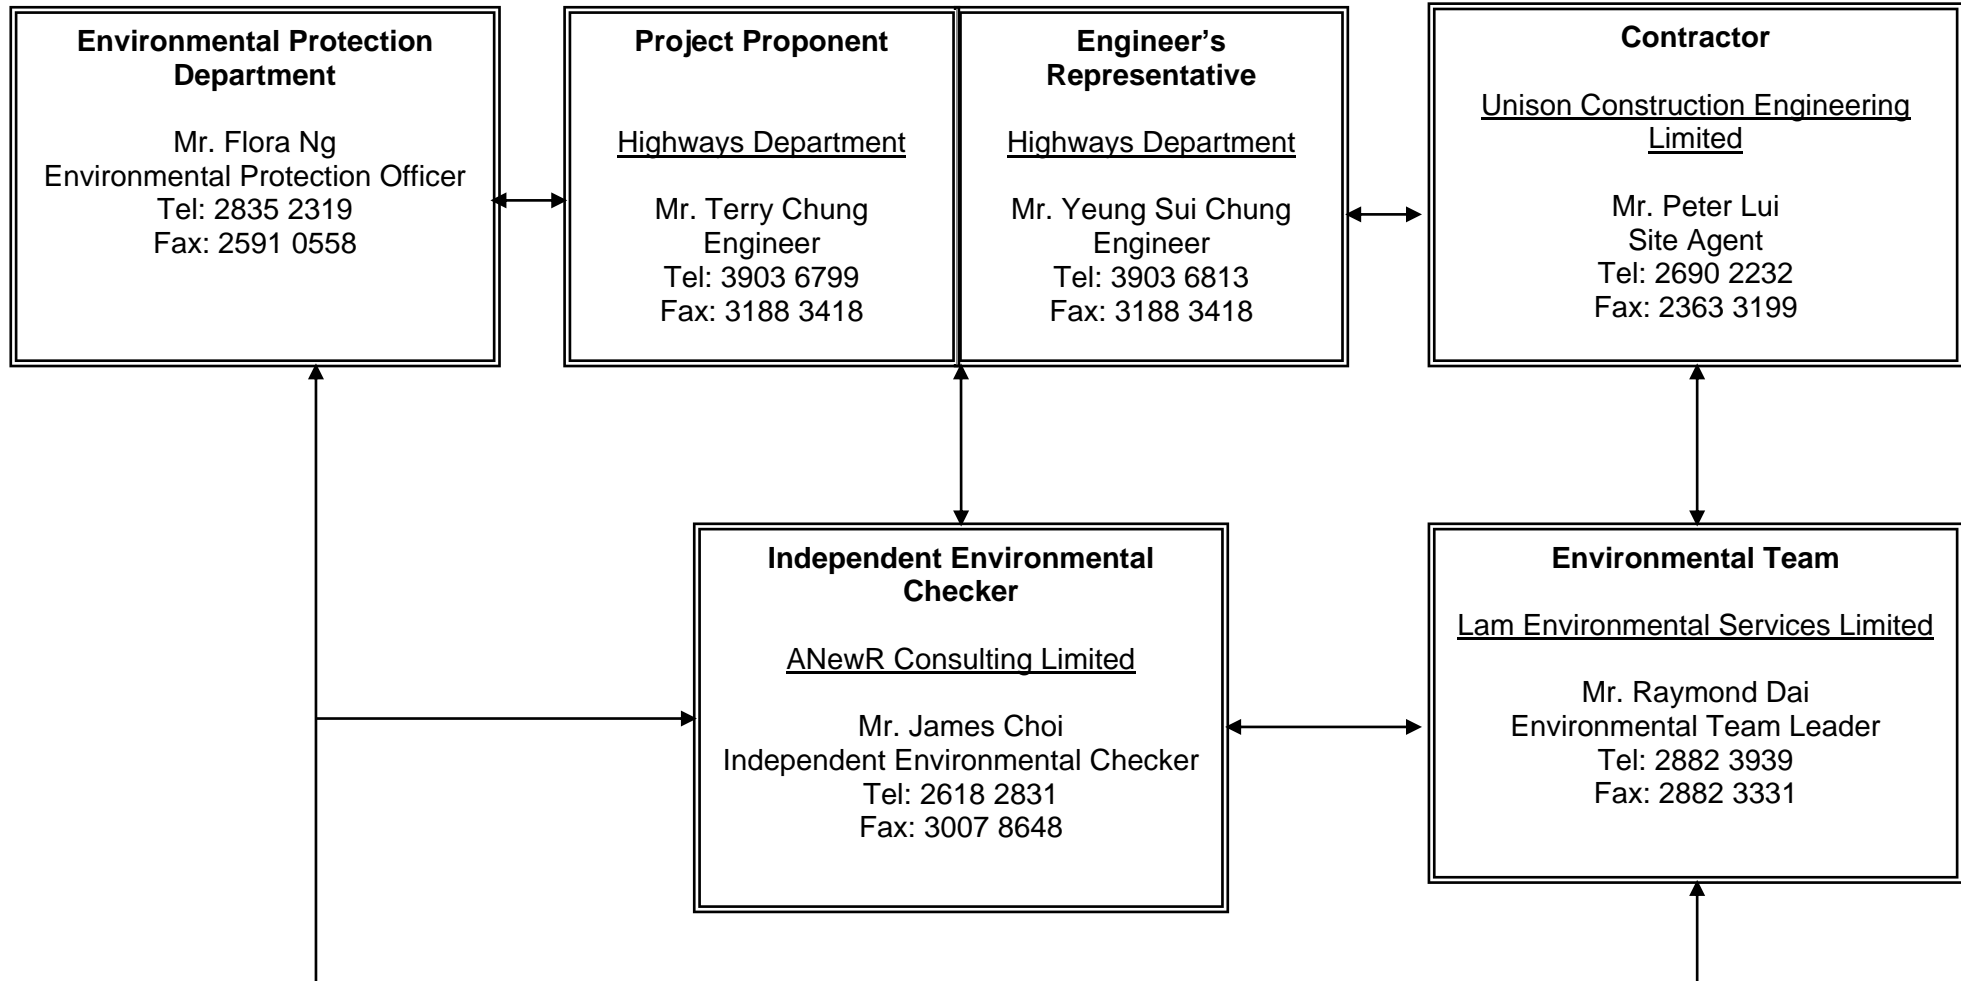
**Environmental Protection Department**

Mr. Flora Ng
Environmental Protection Officer
Tel: 2835 2319
Fax: 2591 0558

**Project Proponent**

Highways Department

Mr. Terry Chung
Engineer
Tel: 3903 6799
Fax: 3188 3418

**Engineer's Representative**

Highways Department

Mr. Yeung Sui Chung
Engineer
Tel: 3903 6813
Fax: 3188 3418

**Contractor**

Unison Construction Engineering Limited

Mr. Peter Lui
Site Agent
Tel: 2690 2232
Fax: 2363 3199

**Independent Environmental Checker**

ANewR Consulting Limited

Mr. James Choi
Independent Environmental Checker
Tel: 2618 2831
Fax: 3007 8648

**Environmental Team**

Lam Environmental Services Limited

Mr. Raymond Dai
Environmental Team Leader
Tel: 2882 3939
Fax: 2882 3331